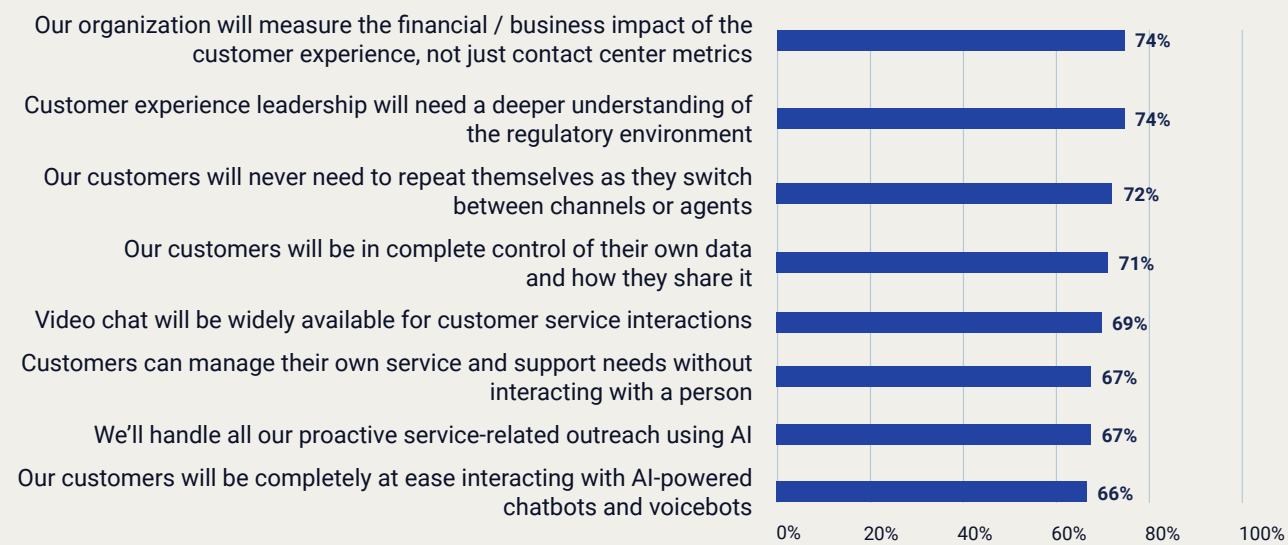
Our organization will measure the financial / business impact of the customer experience, not just contact center metrics 74%

Customer experience leadership will need a deeper understanding of the regulatory environment 74%

Our customers will never need to repeat themselves as they switch between channels or agents 72%

Our customers will be in complete control of their own data and how they share it 71%

Video chat will be widely available for customer service interactions 69%

Customers can manage their own service and support needs without interacting with a person 67%

We'll handle all our proactive service-related outreach using AI 67%

Our customers will be completely at ease interacting with AI-powered chatbots and voicebots 66%

0% 20% 40% 60% 80% 100%